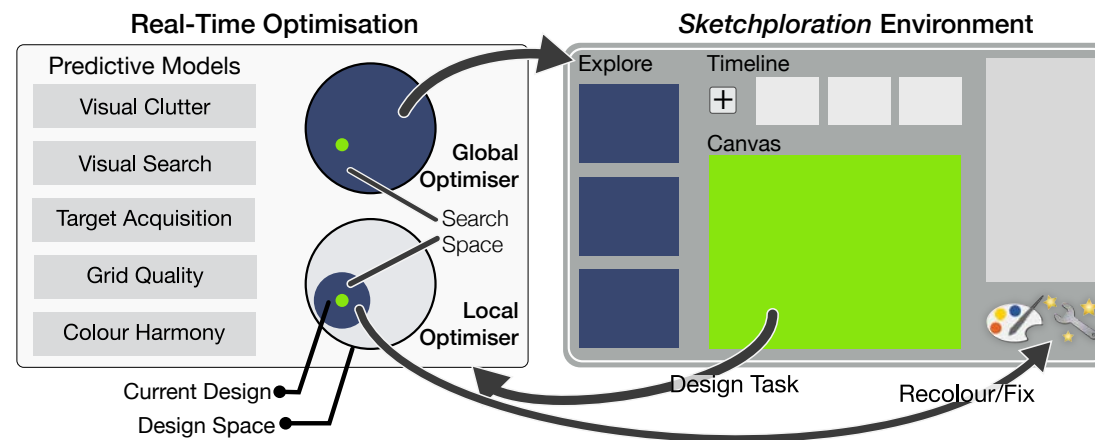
Real-Time Optimisation

Predictive Models

Visual Clutter

Visual Search

Target Acquisition

Grid Quality

Colour Harmony

Global Optimiser

Search Space

Local Optimiser

Current Design

Design Space

*Sketchploration* Environment

Explore

Timeline

+

Canvas

Design Task

Recolour/Fix